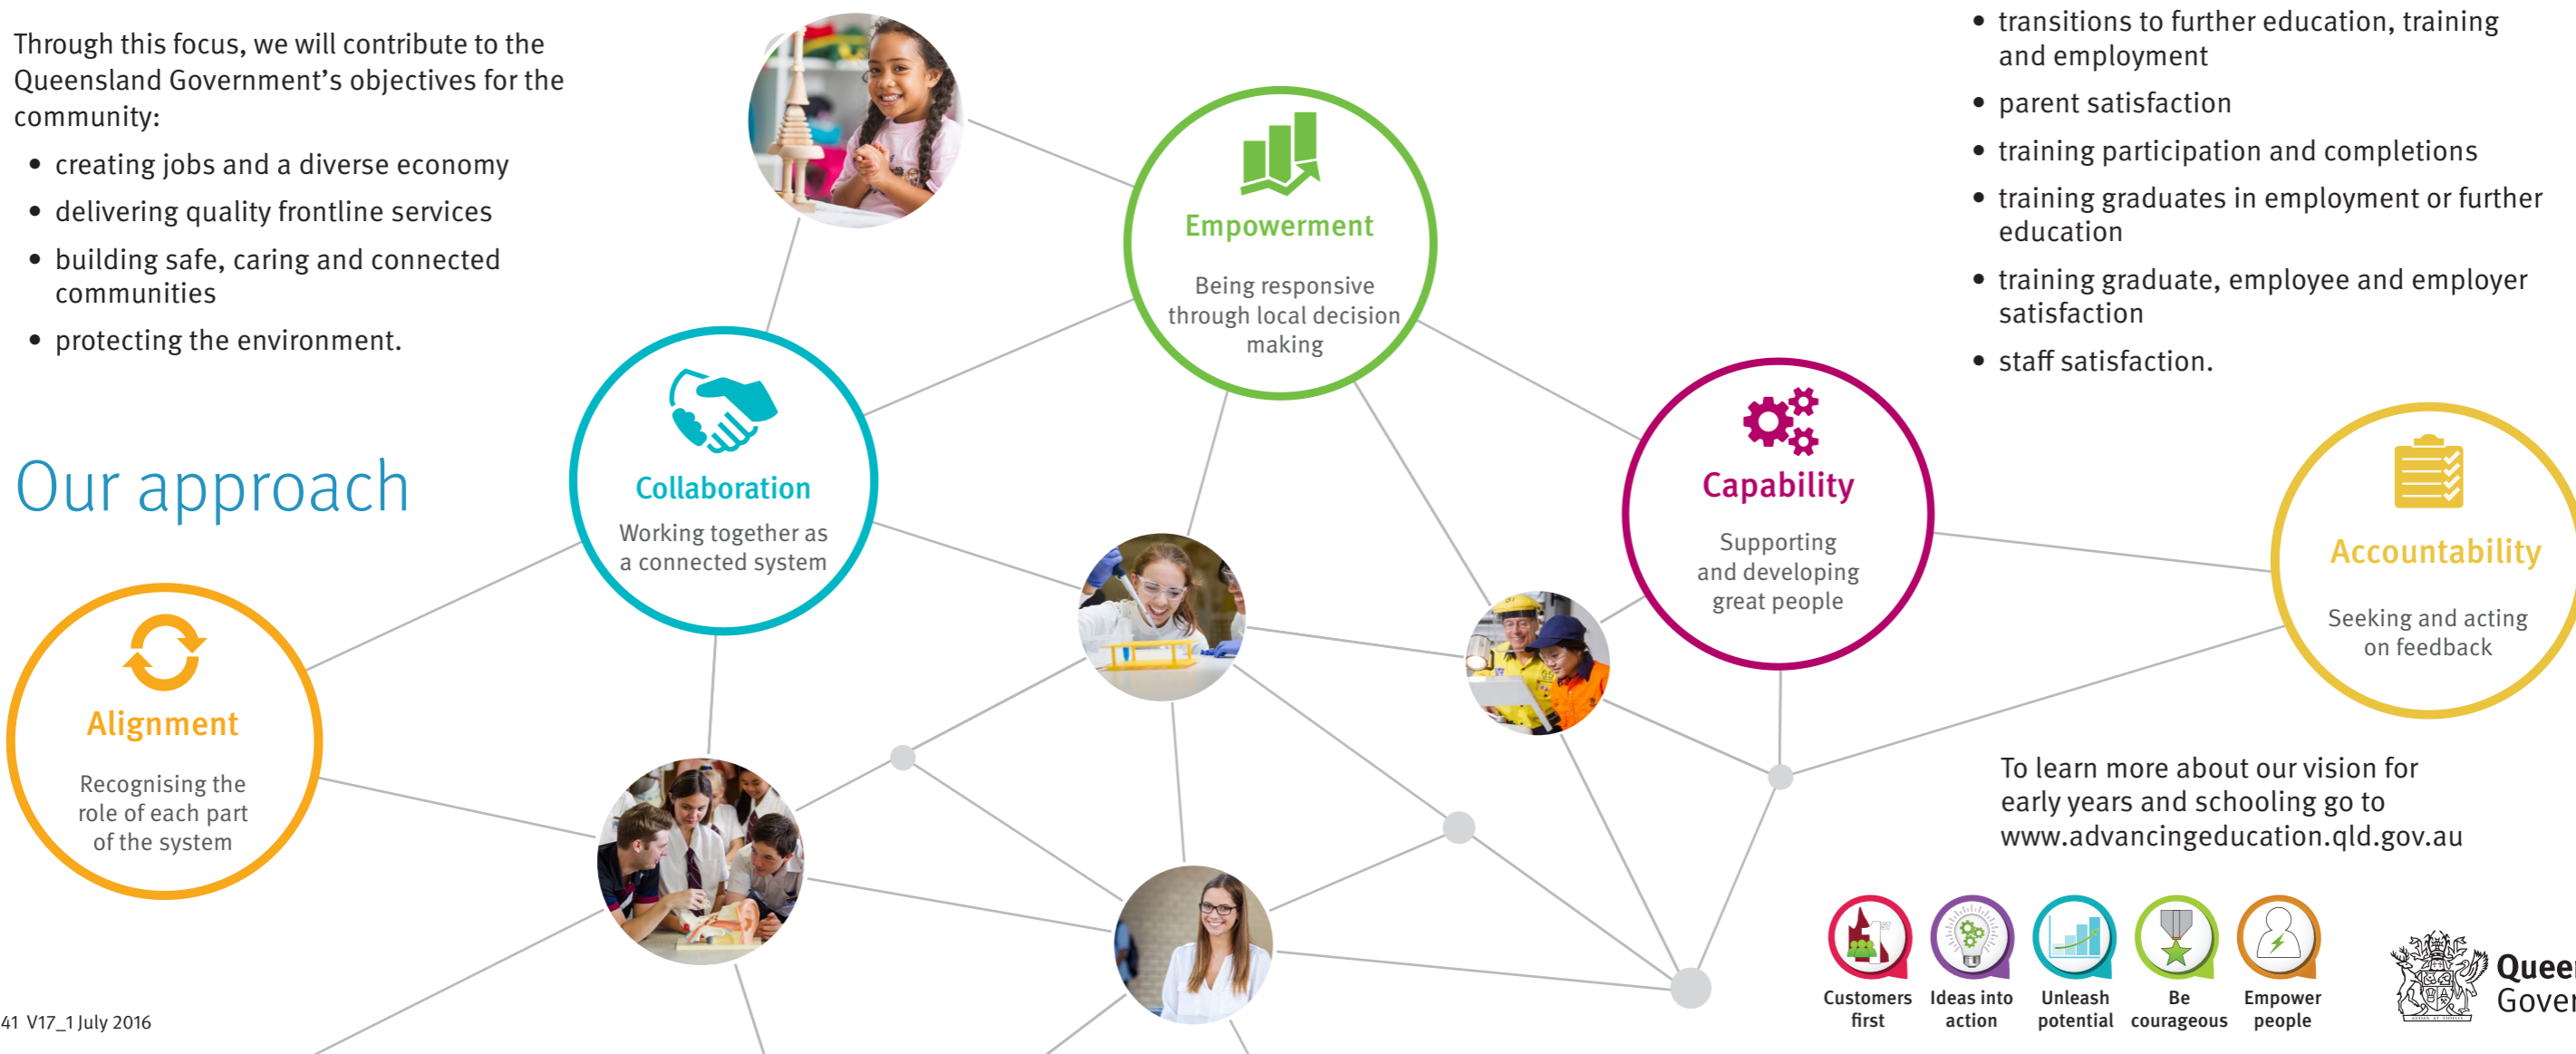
Through this focus, we will contribute to the Queensland Government's objectives for the community:

- creating jobs and a diverse economy
- delivering quality frontline services
- building safe, caring and connected communities
- protecting the environment.

Our approach

Empowerment
Being responsive through local decision making

Collaboration
Working together as a connected system

Capability
Supporting and developing great people

Accountability
Seeking and acting on feedback

Alignment
Recognising the role of each part of the system

- transitions to further education, training and employment
- parent satisfaction
- training participation and completions
- training graduates in employment or further education
- training graduate, employee and employer satisfaction
- staff satisfaction.

To learn more about our vision for early years and schooling go to www.advancingeducation.qld.gov.au

Customers first
Ideas into action
Unleash potential
Be courageous
Empower people

Quee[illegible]
Gover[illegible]

41 V17_1 July 2016